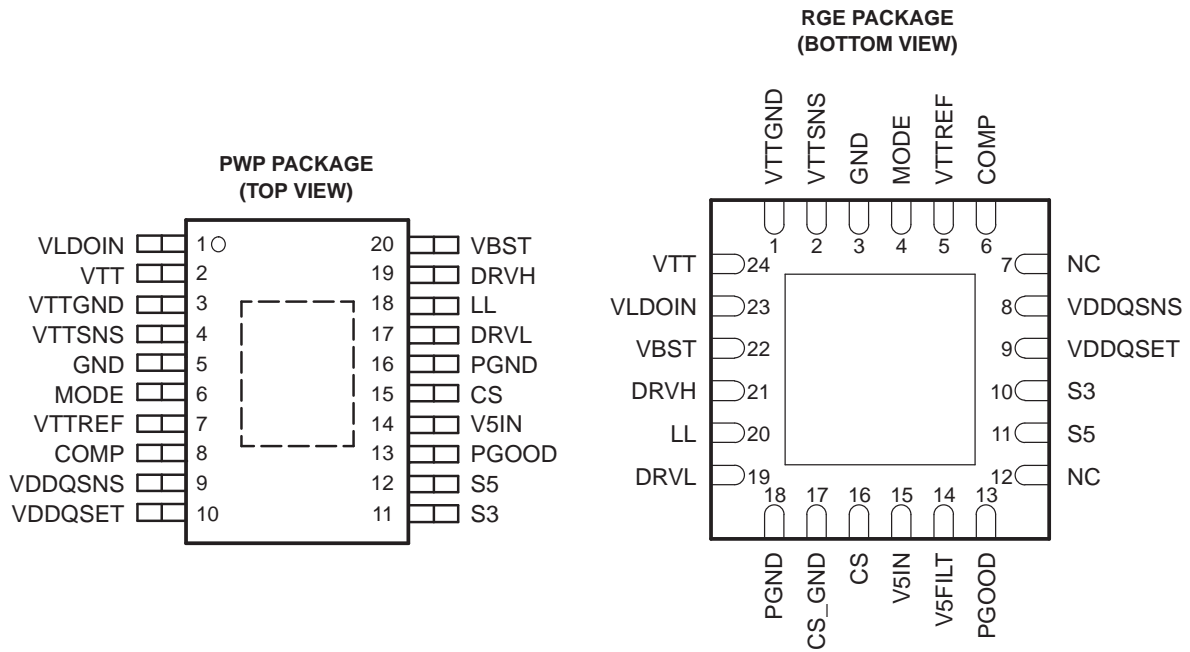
PWP PACKAGE
(TOP VIEW)

VLDOIN 1
VTT 2
VTTGND 3
VTTSNS 4
GND 5
MODE 6
VTTREF 7
COMP 8
VDDQSNS 9
VDDQSET 10

20 VBST
19 DRVH
18 LL
17 DRVL
16 PGND
15 CS
14 V5IN
13 PGOOD
12 S5
11 S3

RGE PACKAGE
(BOTTOM VIEW)

VTTGND 1
VTTSNS 2
GND 3
MODE 4
VTTREF 5
COMP 6

7 NC
8 VDDQSNS
9 VDDQSET
10 S3
11 S5
12 NC

VTT 24
VLDOIN 23
VBST 22
DRVH 21
LL 20
DRVL 19

18 PGND
17 CS_GND
16 CS
15 V5IN
14 V5FILT
13 PGOOD